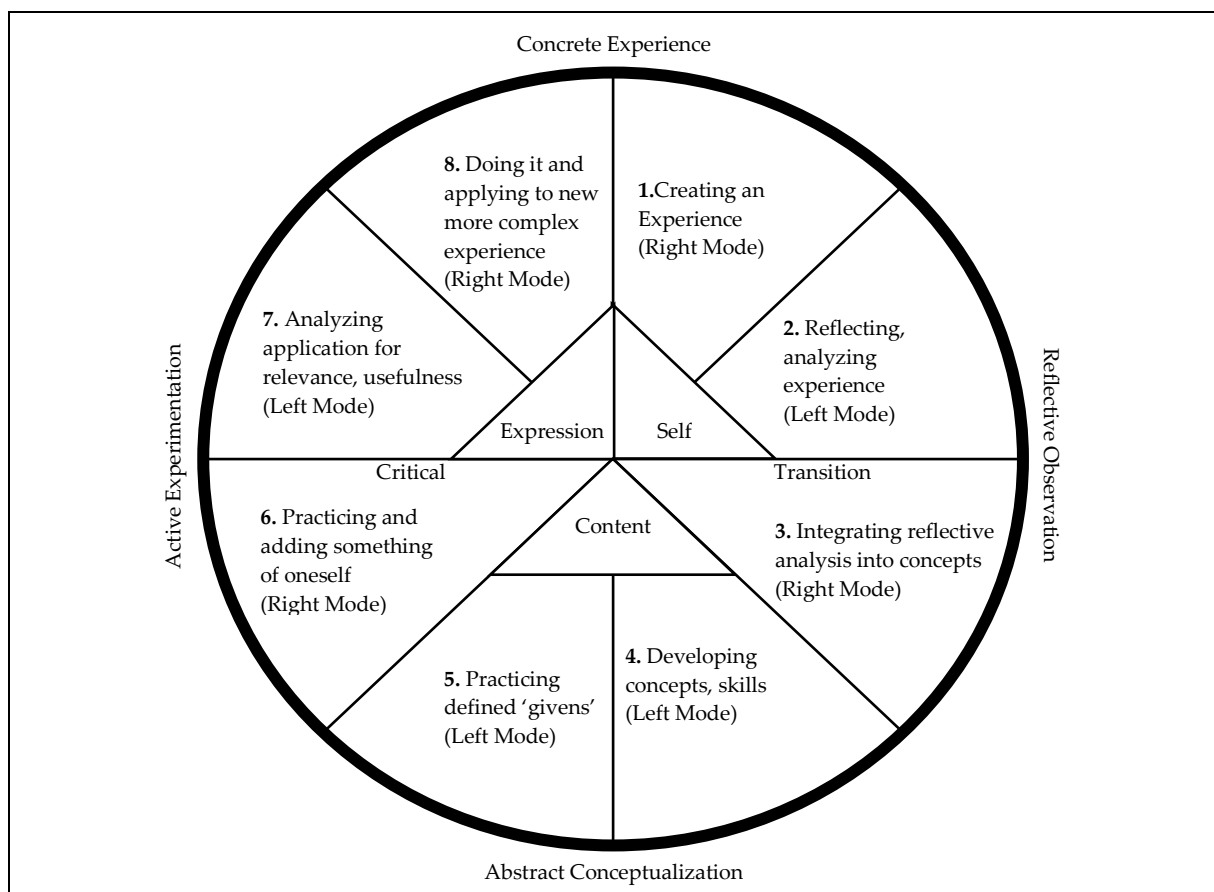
Concrete Experience

8. Doing it and applying to new more complex experience (Right Mode)

1.Creating an Experience (Right Mode)

7. Analyzing application for relevance, usefulness (Left Mode)

2. Reflecting, analyzing experience (Left Mode)

Active Experimentation

Reflective Observation

Expression

Self

Critical

Transition

Content

6. Practicing and adding something of oneself (Right Mode)

3. Integrating reflective analysis into concepts (Right Mode)

5. Practicing defined 'givens' (Left Mode)

4. Developing concepts, skills (Left Mode)

Abstract Conceptualization